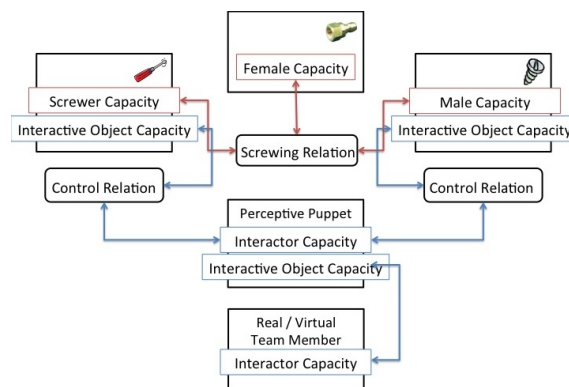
Female Capacity

Screwer Capacity

Interactive Object Capacity

Male Capacity

Interactive Object Capacity

Screwing Relation

Control Relation

Control Relation

Perceptive Puppet

Interactor Capacity

Interactive Object Capacity

Real / Virtual Team Member

Interactor Capacity